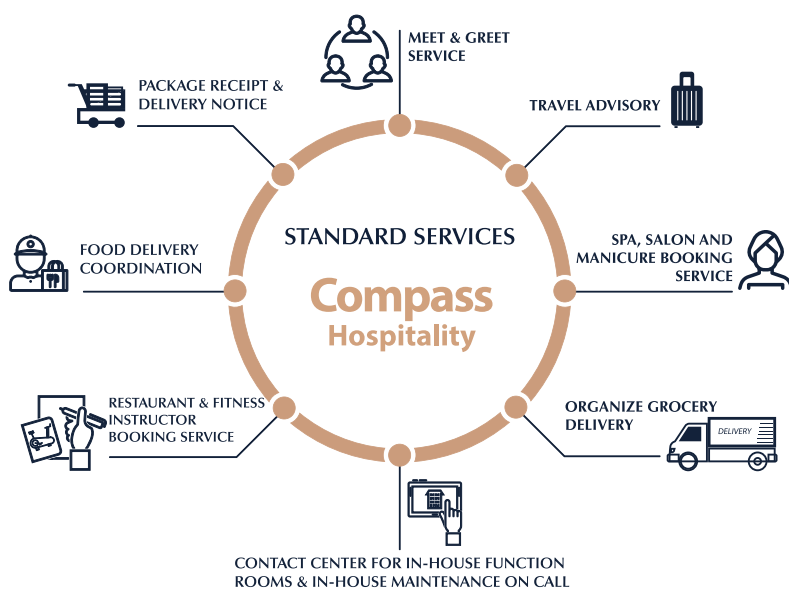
MEET & GREET SERVICE

PACKAGE RECEIPT & DELIVERY NOTICE

TRAVEL ADVISORY

STANDARD SERVICES

Compass Hospitality

FOOD DELIVERY COORDINATION

SPA, SALON AND MANICURE BOOKING SERVICE

RESTAURANT & FITNESS INSTRUCTOR BOOKING SERVICE

ORGANIZE GROCERY DELIVERY

DELIVERY

CONTACT CENTER FOR IN-HOUSE FUNCTION ROOMS & IN-HOUSE MAINTENANCE ON CALL